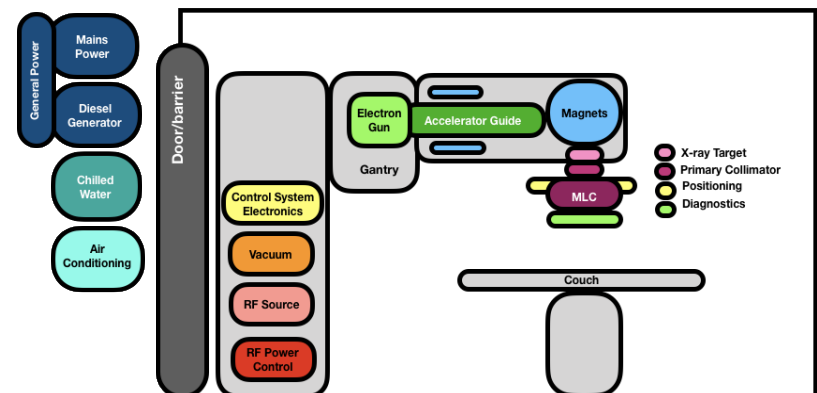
General Power

Mains Power

Diesel Generator

Chilled Water

Air Conditioning

Door/barrier

Control System Electronics

Vacuum

RF Source

RF Power Control

Electron Gun

Accelerator Guide

Magnets

Gantry

MLC

X-ray Target
Primary Collimator
Positioning
Diagnostics

Couch